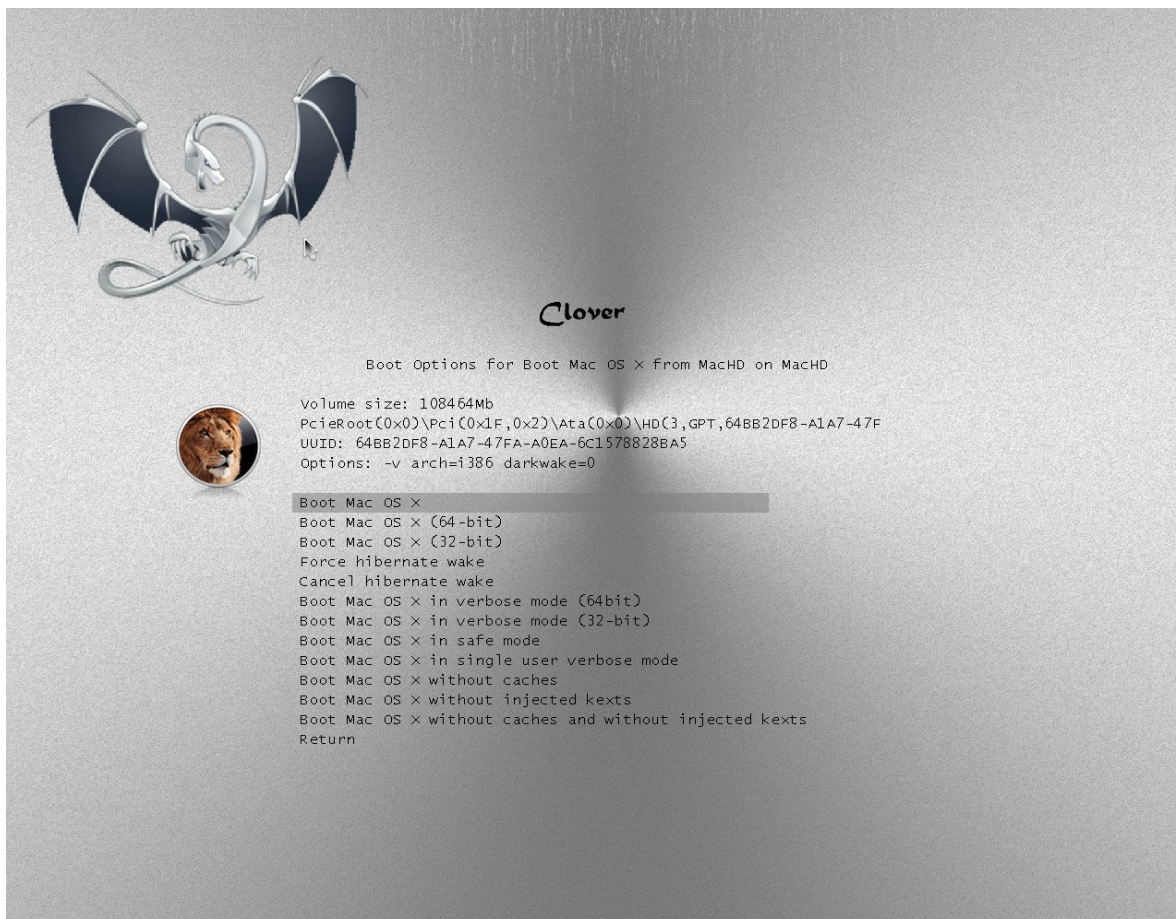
Clover

Boot Options for Boot Mac OS X from MacHD on MacHD

Volume size: 108464Mb
PcieRoot(0x0)\Pci(0x1F,0x2)\Ata(0x0)\HD(3,GPT,64BB2DF8-A1A7-47F
UUID: 64BB2DF8-A1A7-47FA-A0EA-6C1578828BA5
Options: -v arch=i386 darkwake=0

Boot Mac OS X
Boot Mac OS X (64-bit)
Boot Mac OS X (32-bit)
Force hibernate wake
Cancel hibernate wake
Boot Mac OS X in verbose mode (64bit)
Boot Mac OS X in verbose mode (32-bit)
Boot Mac OS X in safe mode
Boot Mac OS X in single user verbose mode
Boot Mac OS X without caches
Boot Mac OS X without injected kexts
Boot Mac OS X without caches and without injected kexts
Return